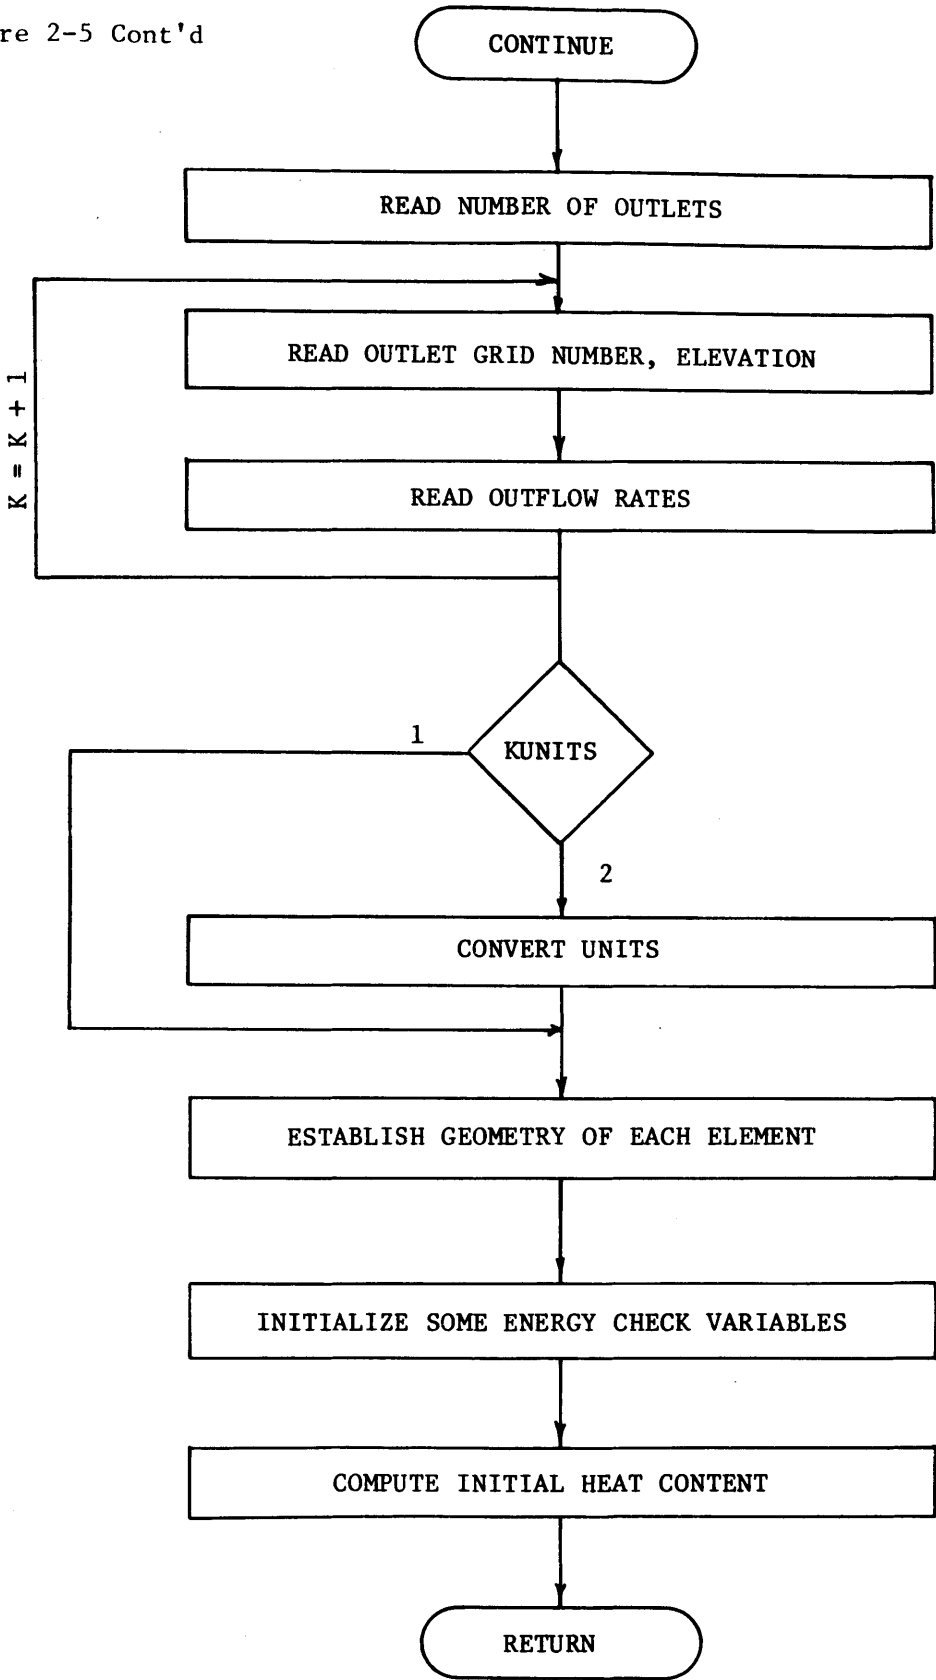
re 2-5 Cont'd

CONTINUE

READ NUMBER OF OUTLETS

K = K + 1

READ OUTLET GRID NUMBER, ELEVATION

READ OUTFLOW RATES

1

KUNITS

2

CONVERT UNITS

ESTABLISH GEOMETRY OF EACH ELEMENT

INITIALIZE SOME ENERGY CHECK VARIABLES

COMPUTE INITIAL HEAT CONTENT

RETURN